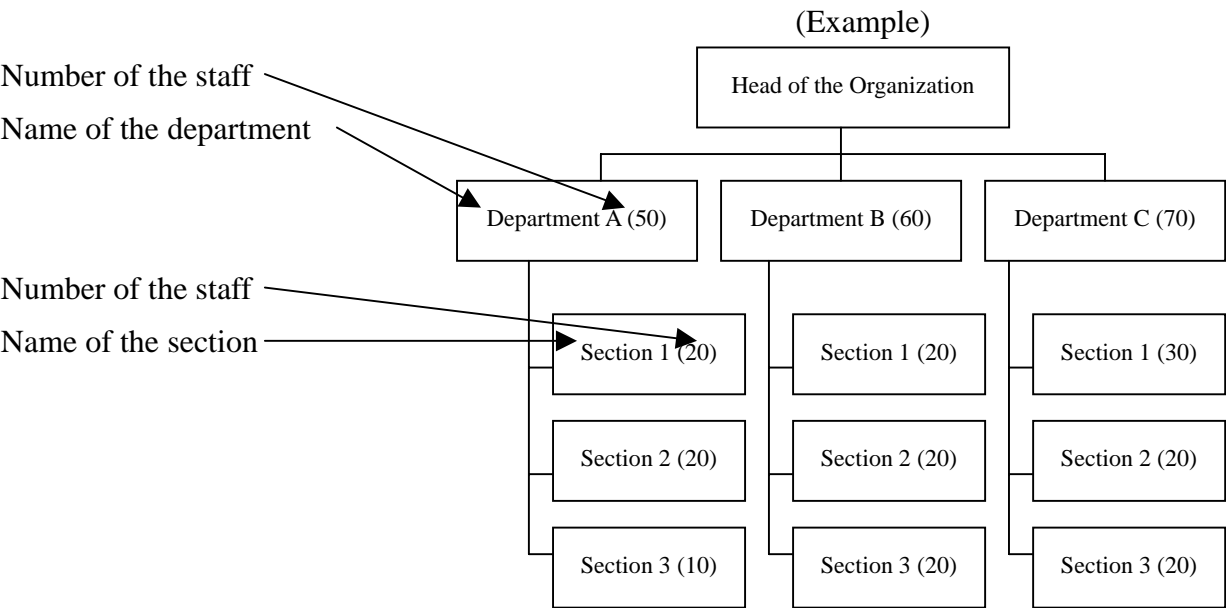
(Example)

Number of the staff
Name of the department

Head of the Organization

Department A (50)
Department B (60)
Department C (70)

Number of the staff
Name of the section

Section 1 (20)
Section 2 (20)
Section 3 (10)

Section 1 (20)
Section 2 (20)
Section 3 (20)

Section 1 (30)
Section 2 (20)
Section 3 (20)